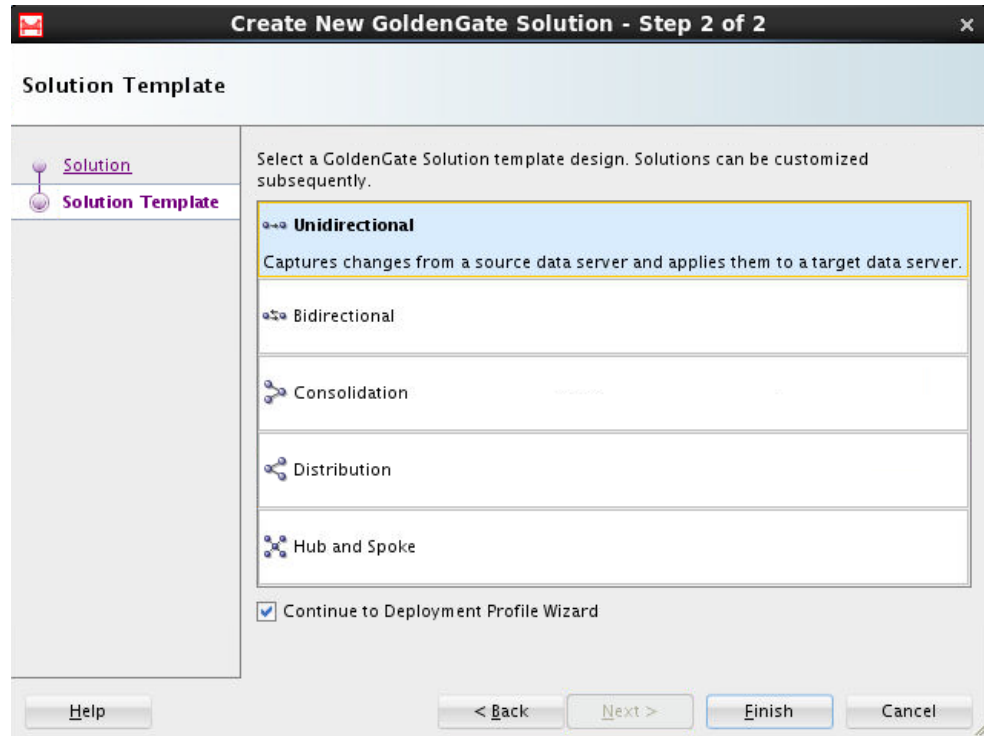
Create New GoldenGate Solution - Step 2 of 2

Solution Template

Solution
Solution Template

Select a GoldenGate Solution template design. Solutions can be customized subsequently.

Unidirectional
Captures changes from a source data server and applies them to a target data server.

Bidirectional

Consolidation

Distribution

Hub and Spoke

Continue to Deployment Profile Wizard

Help
< Back
Next >
Finish
Cancel